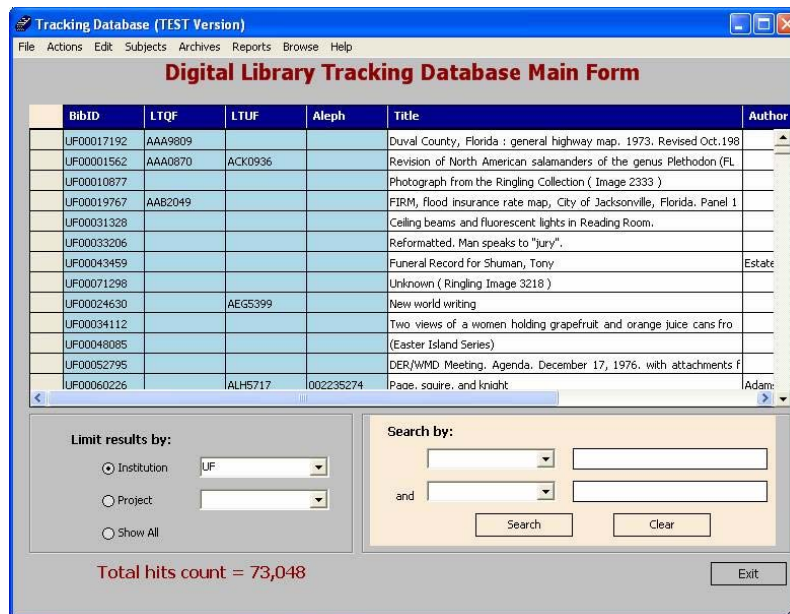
Tracking Database (TEST Version)

File Actions Edit Subjects Archives Reports Browse Help

Digital Library Tracking Database Main Form

| BibID | LTQF | LTUF | Aleph | Title | Author |
|---|---|---|---|---|---|
| UF00017192 | AAA9809 | | | Duval County, Florida : general highway map. 1973. Revised Oct.198 | |
| UF00001562 | AAA0870 | ACK0936 | | Revision of North American salamanders of the genus Plethodon (FL | |
| UF00010877 | | | | Photograph from the Ringling Collection ( Image 2333 ) | |
| UF00019767 | AAB2049 | | | FIRM, flood insurance rate map, City of Jacksonville, Florida. Panel 1 | |
| UF00031328 | | | | Ceiling beams and fluorescent lights in Reading Room. | |
| UF00033206 | | | | Reformatted. Man speaks to "jury". | |
| UF00043459 | | | | Funeral Record for Shuman, Tony | Estate |
| UF00071298 | | | | Unknown ( Ringling Image 3218 ) | |
| UF00024630 | | AEG5399 | | New world writing | |
| UF00034112 | | | | Two views of a women holding grapefruit and orange juice cans fro | |
| UF00048085 | | | | (Easter Island Series) | |
| UF00052795 | | | | DER/WMD Meeting. Agenda. December 17, 1976. with attachments f | |
| UF00060226 | | ALH5717 | 002235274 | Page, squire, and knight | Adam: |

Limit results by:

Institution UF

Project

Show All

Search by:

and

Search Clear

Total hits count = 73,048

Exit